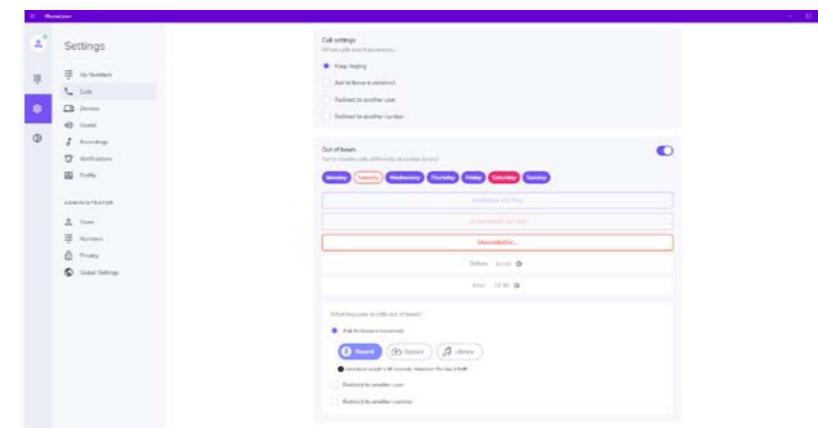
Settings

My Numbers
Calls
Devices
Sound
Recordings
Notifications
Profile

ADMINISTRATOR
Users
Numbers
Privacy
Global Settings

Call settings
When calls aren't answered...
Keep ringing
Ask to leave a voicemail
Redirect to another user
Redirect to another number

Out of hours
Set to reroute calls differently at certain times?
Monday Tuesday Wednesday Thursday Friday Saturday Sunday

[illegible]
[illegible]
Unavailable...
Before 12:00
After 13:30

What happens to calls out of hours?
Ask to leave a voicemail
Record Upload Library
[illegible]
Redirect to another user
Redirect to another number